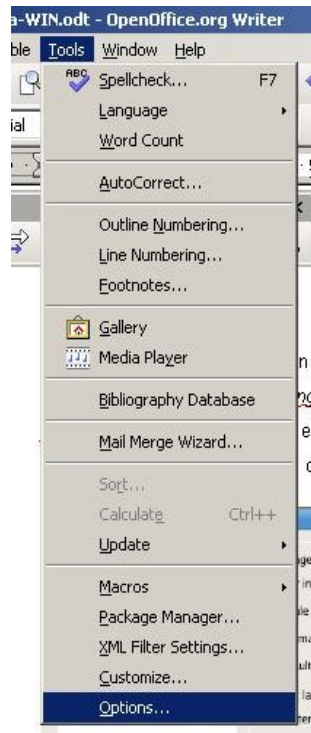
a-WIN.odt - OpenOffice.org Writer
ble Tools Window Help
ial
ABC Spellcheck... F7
Language
Word Count
AutoCorrect...
Outline Numbering...
Line Numbering...
Footnotes...
Gallery
Media Player
Bibliography Database
Mail Merge Wizard...
Sort...
Calculate Ctrl++
Update
Macros
Package Manager...
XML Filter Settings...
Customize...
Options...